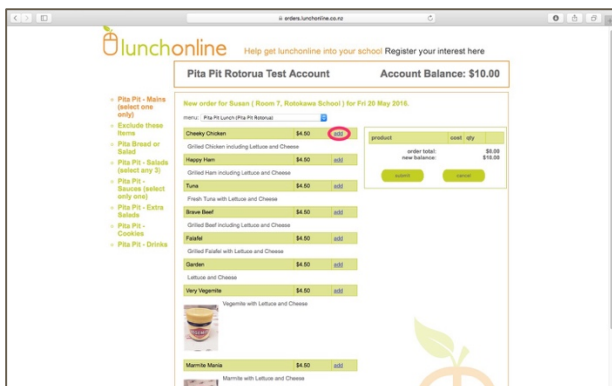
orders.lunchonline.co.nz

lunchonline Help get lunchonline into your school Register your interest here

Pita Pit Rotorua Test Account

Account Balance: $10.00

Pita Pit - Mains (select one only)
Exclude these items
Pita Bread or Salad
Pita Pit - Salads (select any 3)
Pita Pit - Sauces (select only one)
Pita Pit - Extra Salads
Pita Pit - Cookies
Pita Pit - Drinks

New order for Susan ( Room 7, Rotokawa School ) for Fri 20 May 2016.

menu: Pita Pit Lunch (Pita Pit Rotorua)

| Cheeky Chicken | $4.50 | add |
|---|---|---|
| Grilled Chicken including Lettuce and Cheese | | |
| Happy Ham | $4.50 | add |
| Grilled Ham including Lettuce and Cheese | | |
| Tuna | $4.50 | add |
| Fresh Tuna with Lettuce and Cheese | | |
| Brave Beef | $4.50 | add |
| Grilled Beef including Lettuce and Cheese | | |
| Falafel | $4.50 | add |
| Grilled Falafel with Lettuce and Cheese | | |
| Garden | $4.50 | add |
| Lettuce and Cheese | | |
| Very Vegemite | $4.50 | add |
| Vegemite with Lettuce and Cheese | | |
| Marmite Mania | $4.50 | add |
| Marmite with Lettuce and Cheese | | |

| product | cost | qty |
|---|---|---|
| order total: | $0.00 | |
| new balance: | $10.00 | |

submit cancel